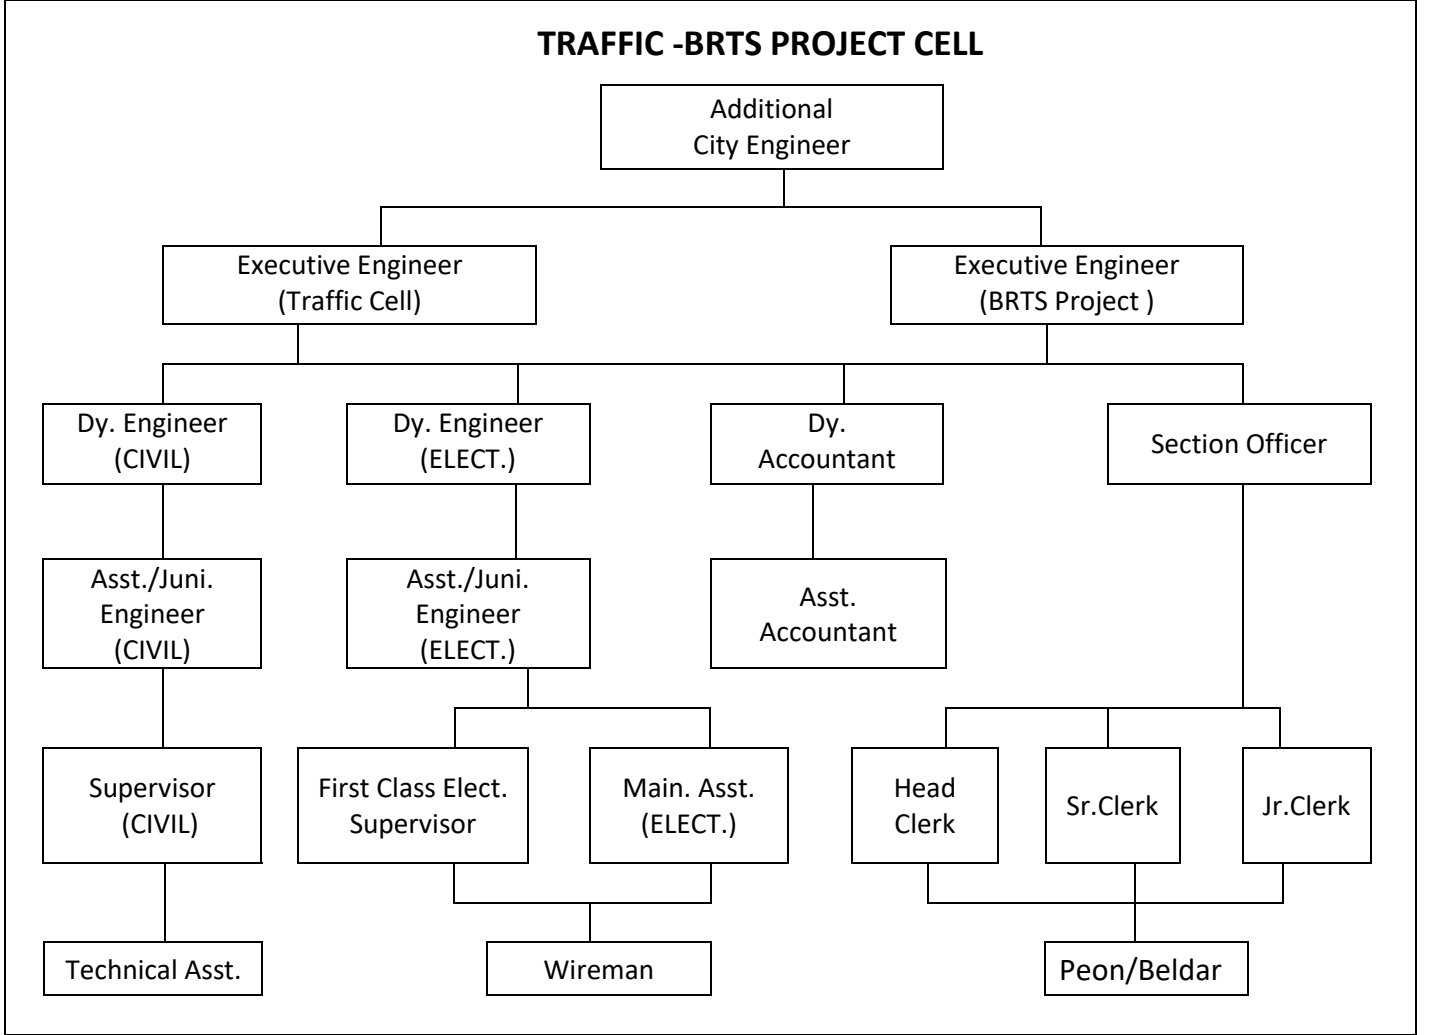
TRAFFIC -BRTS PROJECT CELL

Additional City Engineer

Executive Engineer (Traffic Cell)

Executive Engineer (BRTS Project )

Dy. Engineer (CIVIL)

Dy. Engineer (ELECT.)

Dy. Accountant

Section Officer

Asst./Juni. Engineer (CIVIL)

Asst./Juni. Engineer (ELECT.)

Asst. Accountant

Supervisor (CIVIL)

First Class Elect. Supervisor

Main. Asst. (ELECT.)

Head Clerk

Sr.Clerk

Jr.Clerk

Technical Asst.

Wireman

Peon/Beldar